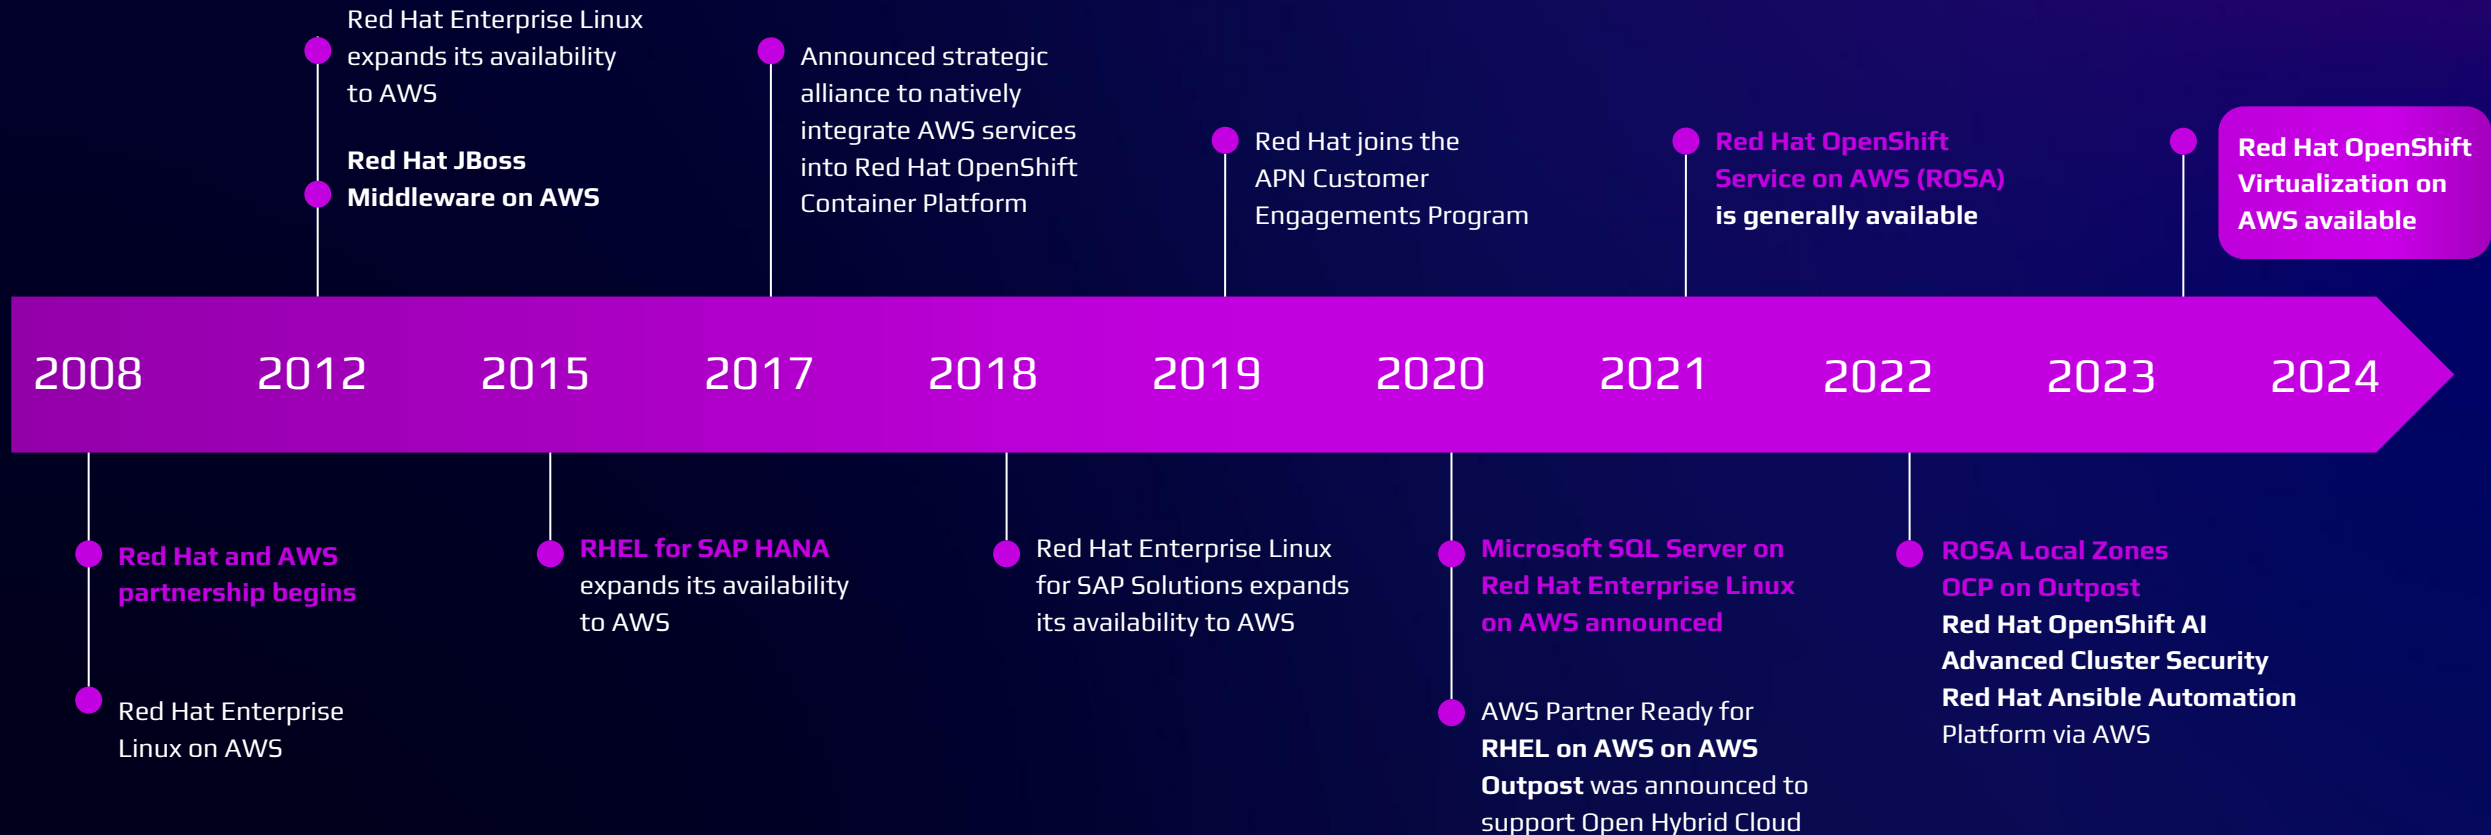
Red Hat Enterprise Linux expands its availability to AWS

Red Hat JBoss Middleware on AWS

Announced strategic alliance to natively integrate AWS services into Red Hat OpenShift Container Platform

Red Hat joins the APN Customer Engagements Program

Red Hat OpenShift Service on AWS (ROSA) is generally available

Red Hat OpenShift Virtualization on AWS available

2008 2012 2015 2017 2018 2019 2020 2021 2022 2023 2024

Red Hat and AWS partnership begins

Red Hat Enterprise Linux on AWS

RHEL for SAP HANA expands its availability to AWS

Red Hat Enterprise Linux for SAP Solutions expands its availability to AWS

Microsoft SQL Server on Red Hat Enterprise Linux on AWS announced

AWS Partner Ready for RHEL on AWS on AWS Outpost was announced to support Open Hybrid Cloud

ROSA Local Zones
OCP on Outpost
Red Hat OpenShift AI
Advanced Cluster Security
Red Hat Ansible Automation Platform via AWS